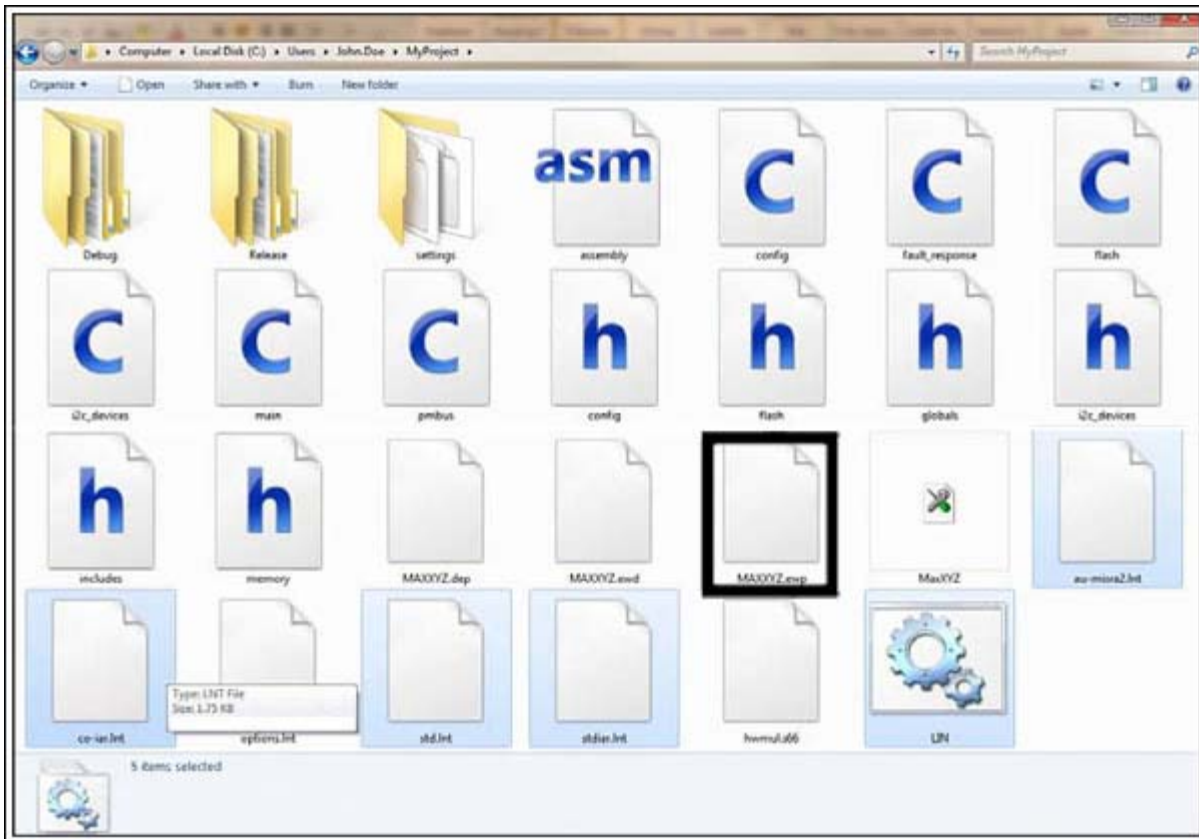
Computer ▸ Local Disk (C:) ▸ Users ▸ John.Doe ▸ MyProject ▸

Search MyProject

Organize ▾ Open Share with ▾ Burn New folder

Debug

Release

settings

asm

assembly

C

config

C

fault_response

C

flash

C

i2c_devices

C

main

C

pmbus

h

config

h

flash

h

globals

h

i2c_devices

h

includes

h

memory

MAXXYZ.dep

MAXXYZ.ewd

MAXXYZ.ewp

MaxXYZ

au-misra2.lnt

co-iar.lnt

Type: LNT File
Size: 1.73 KB

options.lnt

std.lnt

stdiar.lnt

hwmul.i66

LIN

5 items selected